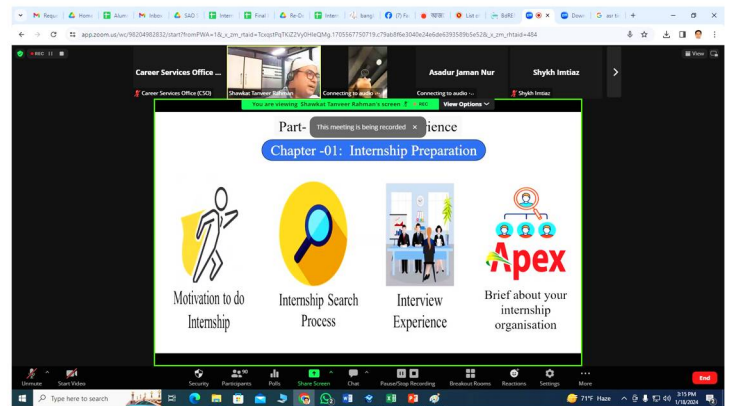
Requ | Home | Alum | Inbox | SAC | Inter | Final | Re-D | Inter | bangl | (7) Fa | বাংলা | List o | BdRE | Down | asr to | +

app.zoom.us/wc/98204982832/start?fromPWA=1&_x_zm_rtaid=Tcxqst PqTKiZ2Vy0HleQMg.1705567750719.c79ab8f6e3040e24e6de6293589b5e52&_x_zm_rhtaid=484

REC

View

Career Services Office ...

Career Services Office (CSO)

Shawkat Tanveer Rahman

Connecting to audio ...

Asadur Jaman Nur

Connecting to audio ...

Shykh Imtiaz

Shykh Imtiaz

You are viewing Shawkat Tanveer Rahman's screen

View Options

Part- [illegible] ience

This meeting is being recorded ×

Chapter -01: Internship Preparation

Apex

Motivation to do Internship

Internship Search Process

Interview Experience

Brief about your internship organisation

Unmute | Start Video | Security | Participants 90 | Polls | Share Screen | Chat | Pause/Stop Recording | Breakout Rooms | Reactions | Settings | More | End

Type here to search

71°F Haze

3:15 PM
1/18/2024